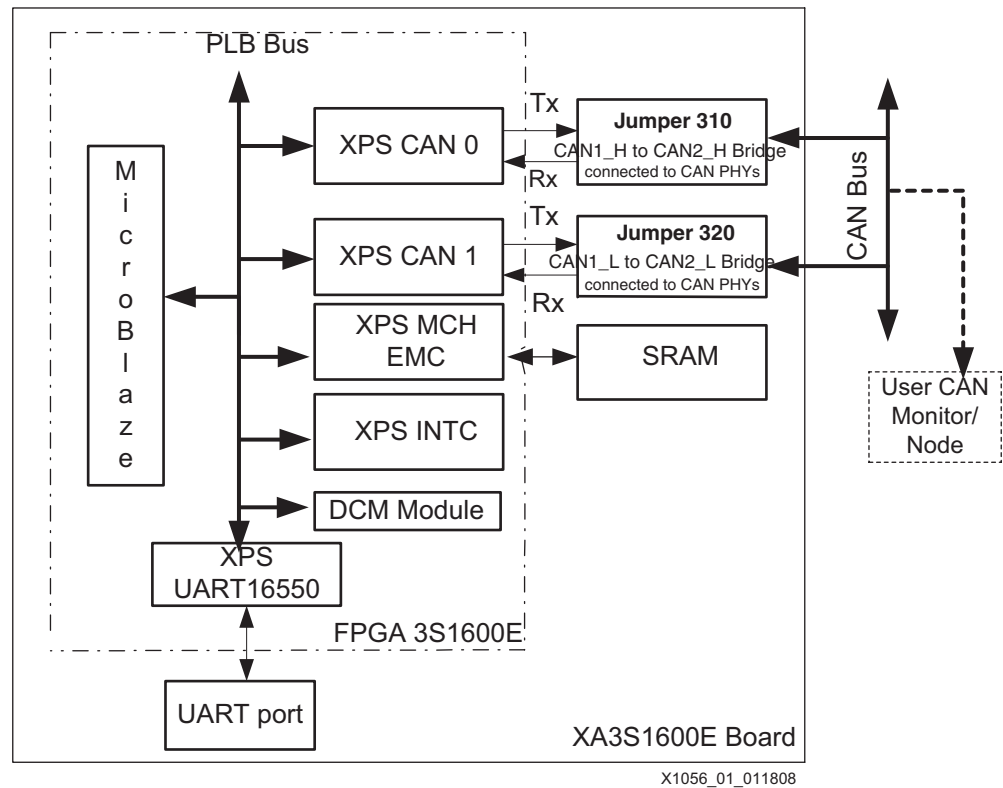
PLB Bus

MicroBlaze

XPS CAN 0

Tx

Rx

Jumper 310

CAN1_H to CAN2_H Bridge connected to CAN PHYs

XPS CAN 1

Tx

Rx

Jumper 320

CAN1_L to CAN2_L Bridge connected to CAN PHYs

CAN Bus

XPS MCH EMC

SRAM

User CAN Monitor/ Node

XPS INTC

DCM Module

XPS UART16550

FPGA 3S1600E

UART port

XA3S1600E Board

X1056_01_011808